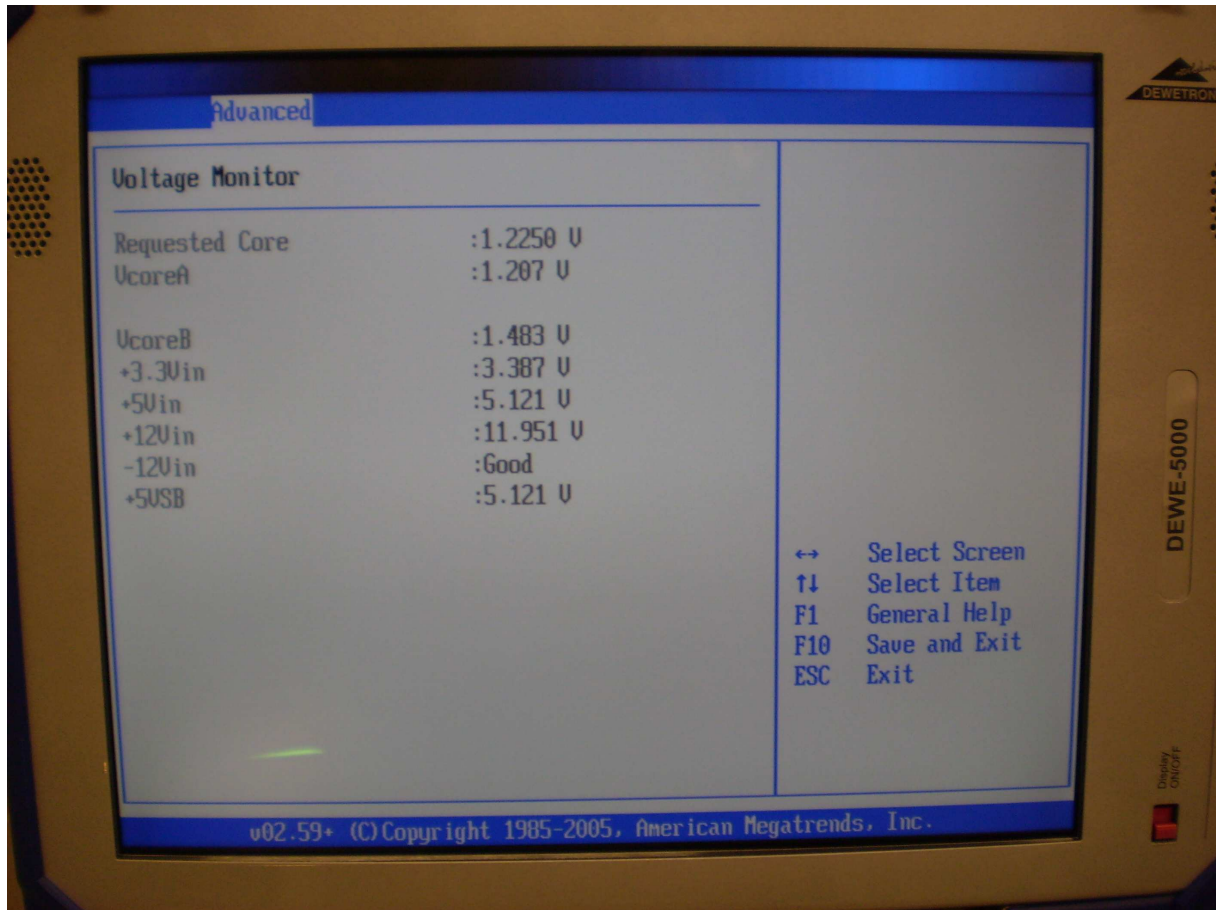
DEWETRON

Advanced

Voltage Monitor

| | |
|---|---|
| Requested Core | :1.2250 V |
| VcoreA | :1.207 V |
| VcoreB | :1.483 V |
| +3.3Vin | :3.387 V |
| +5Vin | :5.121 V |
| +12Vin | :11.951 V |
| -12Vin | :Good |
| +5VSB | :5.121 V |

↔ Select Screen
↑↓ Select Item
F1 General Help
F10 Save and Exit
ESC Exit

v02.59+ (C)Copyright 1985-2005, American Megatrends, Inc.

DEWE-5000

Display ON/OFF